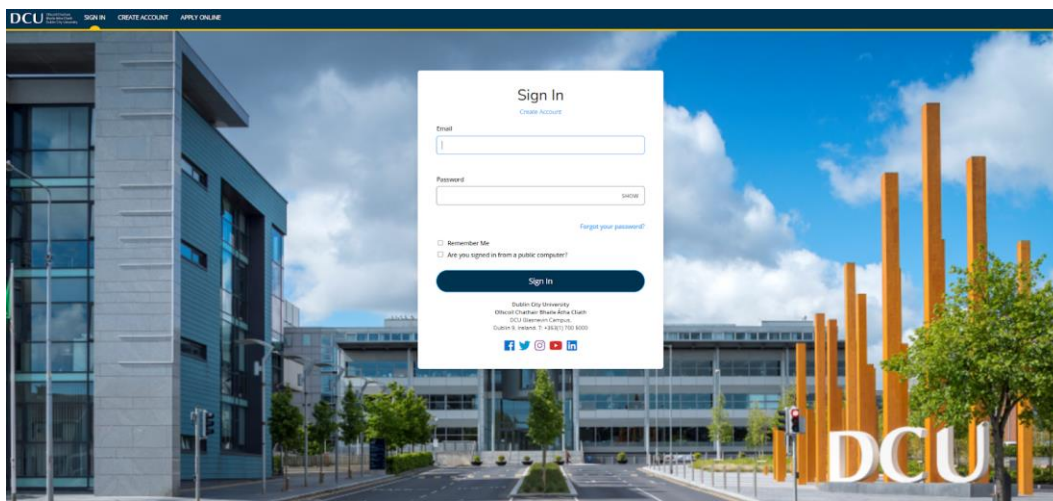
DCU Ollscoil Chathair Bhaile Átha Cliath Dublin City University SIGN IN CREATE ACCOUNT APPLY ONLINE

Sign In
Create Account

Email

Password
SHOW

Forgot your password?

Remember Me
Are you signed in from a public computer?

Sign In

Dublin City University
Ollscoil Chathair Bhaile Átha Cliath
DCU Glasnevin Campus,
Dublin 9, Ireland. T: +353(1) 700 5000

DCU